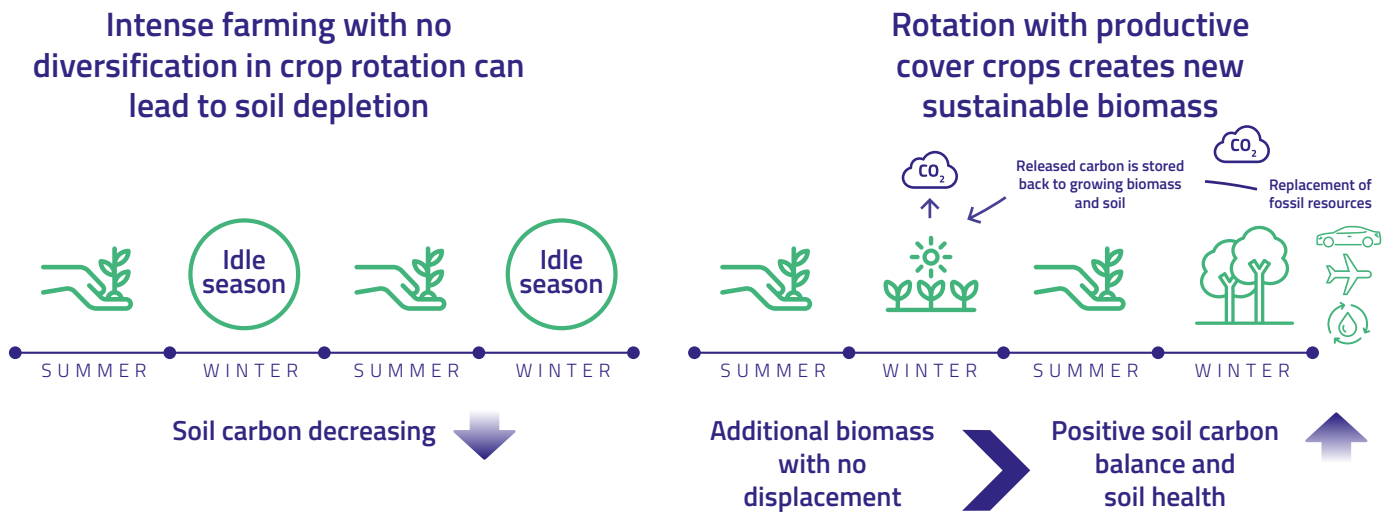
Intense farming with no diversification in crop rotation can lead to soil depletion

Idle season

Idle season

SUMMER WINTER SUMMER WINTER

Soil carbon decreasing

Rotation with productive cover crops creates new sustainable biomass

$CO_2$

Released carbon is stored back to growing biomass and soil

$CO_2$

Replacement of fossil resources

SUMMER WINTER SUMMER WINTER

Additional biomass with no displacement

Positive soil carbon balance and soil health